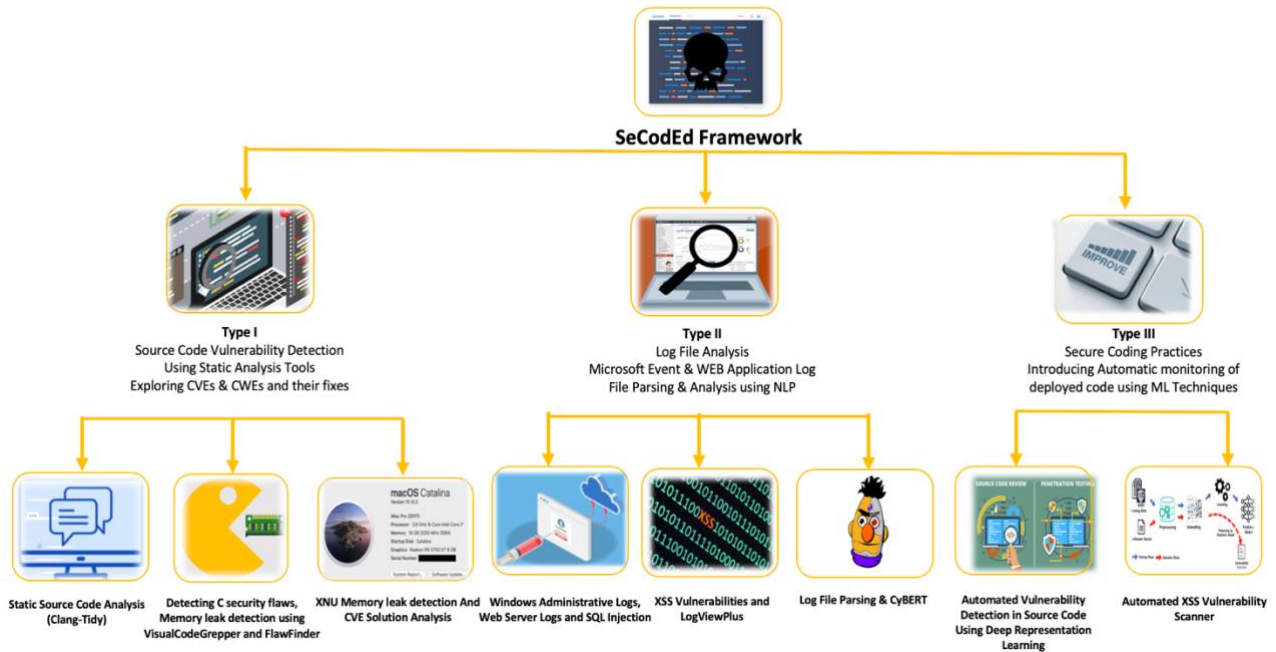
SeCodEd Framework

IMPROVE

Type I
Source Code Vulnerability Detection
Using Static Analysis Tools
Exploring CVEs & CWEs and their fixes

Type II
Log File Analysis
Microsoft Event & WEB Application Log
File Parsing & Analysis using NLP

Type III
Secure Coding Practices
Introducing Automatic monitoring of
deployed code using ML Techniques

macOS Catalina

XSS

SOURCE CODE REVIEW

PENETRATION TESTING

Static Source Code Analysis (Clang-Tidy)

Detecting C security flaws, Memory leak detection using VisualCodeGrepper and FlawFinder

XNU Memory leak detection And CVE Solution Analysis

Windows Administrative Logs, Web Server Logs and SQL Injection

XSS Vulnerabilities and LogViewPlus

Log File Parsing & CyBERT

Automated Vulnerability Detection in Source Code Using Deep Representation Learning

Automated XSS Vulnerability Scanner